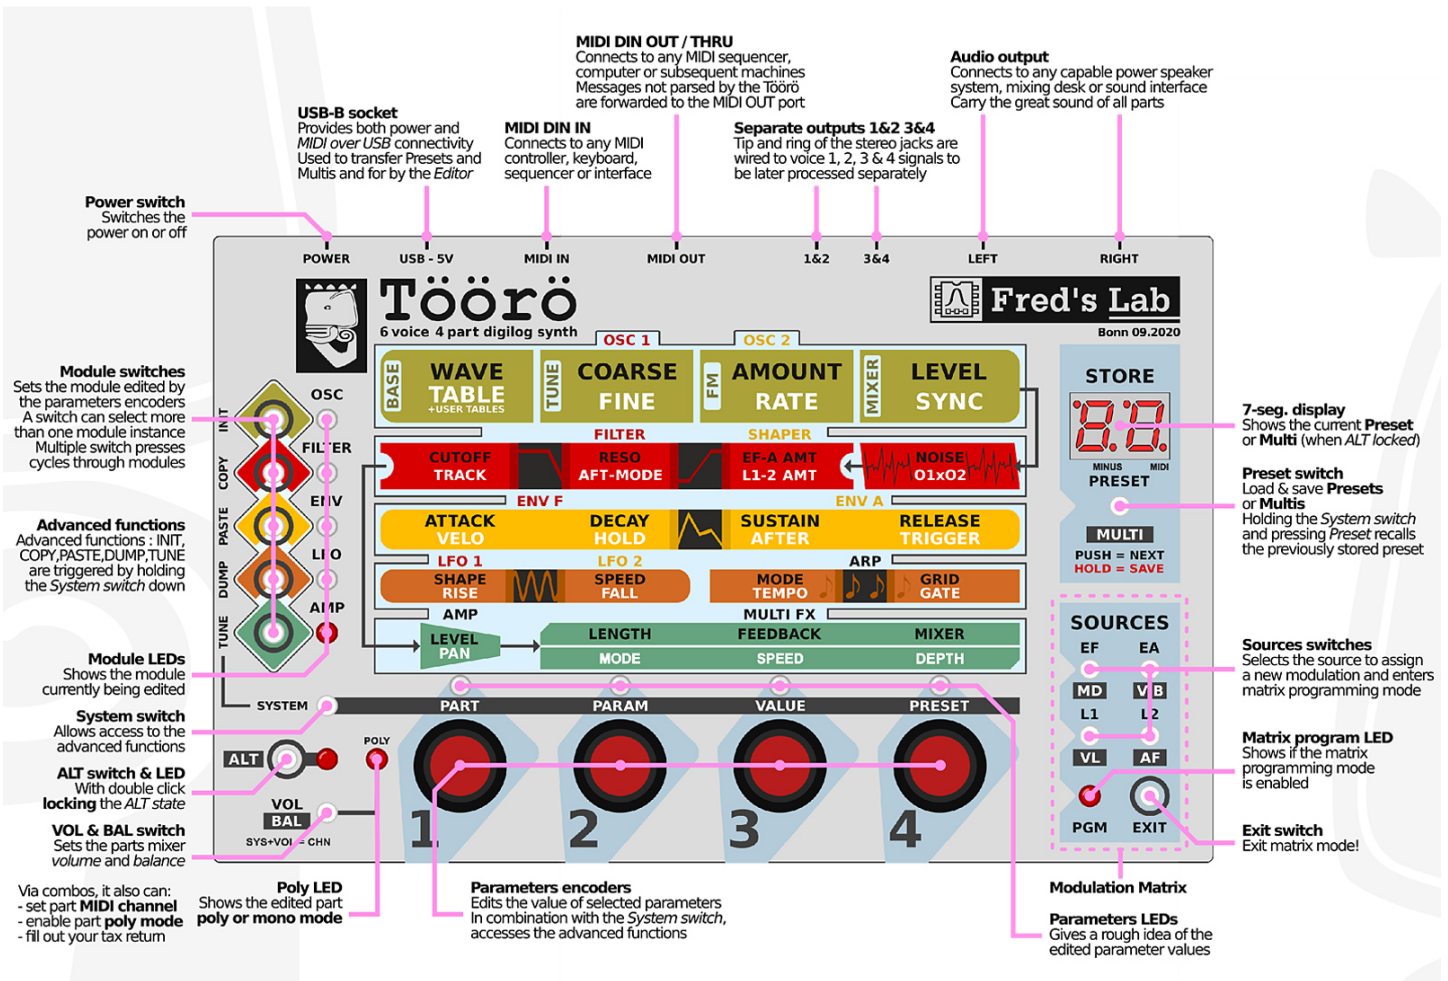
MIDI DIN OUT / THRU
Connects to any MIDI sequencer, computer or subsequent machines
Messages not parsed by the Töörö are forwarded to the MIDI OUT port

Audio output
Connects to any capable power speaker system, mixing desk or sound interface
Carry the great sound of all parts

USB-B socket
Provides both power and *MIDI over USB* connectivity
Used to transfer Presets and Multis and for by the *Editor*

MIDI DIN IN
Connects to any MIDI controller, keyboard, sequencer or interface

Separate outputs 1&2 3&4
Tip and ring of the stereo jacks are wired to voice 1, 2, 3 & 4 signals to be later processed separately

Power switch
Switches the power on or off

POWER USB - 5V MIDI IN MIDI OUT 1&2 3&4 LEFT RIGHT

Töörö
6 voice 4 part digilog synth

Fred's Lab
Bonn 09.2020

OSC 1 OSC 2
BASE WAVE TABLE +USER TABLES
TUNE COARSE FINE
FM AMOUNT RATE
MIXER LEVEL SYNC

FILTER SHAPER
CUTOFF TRACK
RESO AFT-MODE
EF-A AMT L1-2 AMT
NOISE O1xO2

ENV F ENV A
ATTACK VELO
DECAY HOLD
SUSTAIN AFTER
RELEASE TRIGGER

LFO 1 LFO 2 ARP
SHAPE RISE
SPEED FALL
MODE TEMPO
GRID GATE

AMP MULTI FX
LEVEL PAN
LENGTH MODE
FEEDBACK SPEED
MIXER DEPTH

STORE
MINUS MIDI
PRESET
MULTI
PUSH = NEXT
HOLD = SAVE

SOURCES
EF EA
MD VIB
L1 L2
VL AF
PGM EXIT

Module switches
Sets the module edited by the parameters encoders
A switch can select more than one module instance
Multiple switch presses cycles through modules

OSC FILTER ENV LFO AMP
INIT COPY PASTE DUMP TUNE

Advanced functions
Advanced functions : INIT, COPY,PASTE,DUMP,TUNE are triggered by holding the *System switch* down

Module LEDs
Shows the module currently being edited

System switch
Allows access to the advanced functions

SYSTEM PART PARAM VALUE PRESET

ALT POLY
1 2 3 4

ALT switch & LED
With double click **locking** the *ALT state*

VOL BAL
SYS+VOL = CHN

VOL & BAL switch
Sets the parts mixer *volume and balance*

Via combos, it also can:
- set part **MIDI channel**
- enable part **poly mode**
- fill out your tax return

Poly LED
Shows the edited part **poly or mono mode**

Parameters encoders
Edits the value of selected parameters
In combination with the *System switch*, accesses the advanced functions

7-seg. display
Shows the current **Preset** or **Multi** (when *ALT locked*)

Preset switch
Load & save **Presets** or **Multis**
Holding the *System switch* and pressing *Preset* recalls the previously stored preset

Sources switches
Selects the source to assign a new modulation and enters matrix programming mode

Matrix program LED
Shows if the matrix programming mode is enabled

Exit switch
Exit matrix mode!

Modulation Matrix

Parameters LEDs
Gives a rough idea of the edited parameter values